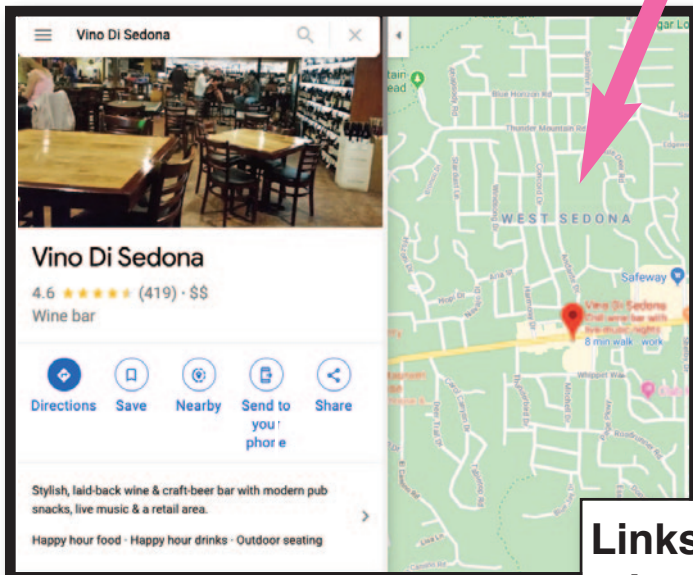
Vino Di Sedona

Vino Di Sedona
4.6 ★★★★★ (419) · $$
Wine bar

Directions
Save
Nearby
Send to your phone
Share

Stylish, laid-back wine & craft-beer bar with modern pub snacks, live music & a retail area.

Happy hour food · Happy hour drinks · Outdoor seating

Blue Moon Rd
Thunder Mountain Rd
WEST SEDONA
Safeway
Vino Di Sedona
8 min walk · work
Whippet Way
Rosebrunner Rd

Links